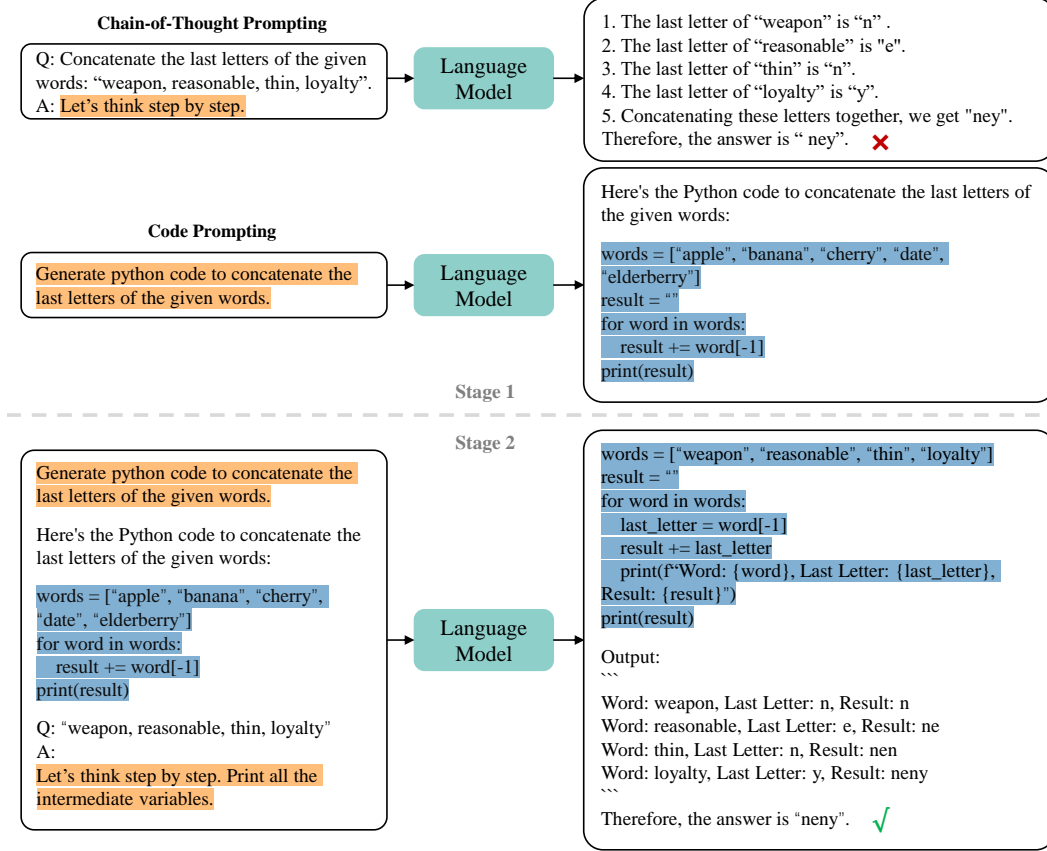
**Chain-of-Thought Prompting**

Q: Concatenate the last letters of the given words: “weapon, reasonable, thin, loyalty”.
A: Let’s think step by step.

Language Model

1. The last letter of “weapon” is “n” .
2. The last letter of “reasonable” is "e".
3. The last letter of “thin” is “n”.
4. The last letter of “loyalty” is “y”.
5. Concatenating these letters together, we get "ney".
Therefore, the answer is “ ney”.

**Code Prompting**

Generate python code to concatenate the last letters of the given words.

Language Model

Here's the Python code to concatenate the last letters of the given words:

words = [“apple”, “banana”, “cherry”, “date”, “elderberry”]
result = “”
for word in words:
result += word[-1]
print(result)

Stage 1

Stage 2

Generate python code to concatenate the last letters of the given words.

Here's the Python code to concatenate the last letters of the given words:

words = [“apple”, “banana”, “cherry”, “date”, “elderberry”]
for word in words:
result += word[-1]
print(result)

Q: “weapon, reasonable, thin, loyalty”
A:
Let’s think step by step. Print all the intermediate variables.

Language Model

words = [“weapon”, “reasonable”, “thin”, “loyalty”]
result = “”
for word in words:
last_letter = word[-1]
result += last_letter
print(f“Word: {word}, Last Letter: {last_letter}, Result: {result}”)
print(result)

Output:
```
Word: weapon, Last Letter: n, Result: n
Word: reasonable, Last Letter: e, Result: ne
Word: thin, Last Letter: n, Result: nen
Word: loyalty, Last Letter: y, Result: neny
```
Therefore, the answer is “neny”.